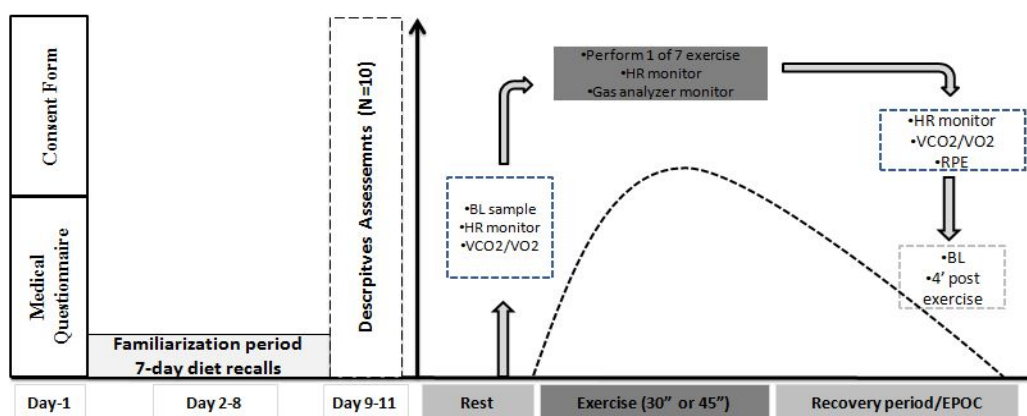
Consent Form

Medical Questionnaire

Familiarization period
7-day diet recalls

Descrpitves Assessemnts (N=10)

•BL sample
•HR monitor
•VCO2/VO2

•Perform 1 of 7 exercise
•HR monitor
•Gas analyzer monitor

•HR monitor
•VCO2/VO2
•RPE

•BL
•4' post exercise

Day-1

Day 2-8

Day 9-11

Rest

Exercise (30" or 45")

Recovery period/EPOC